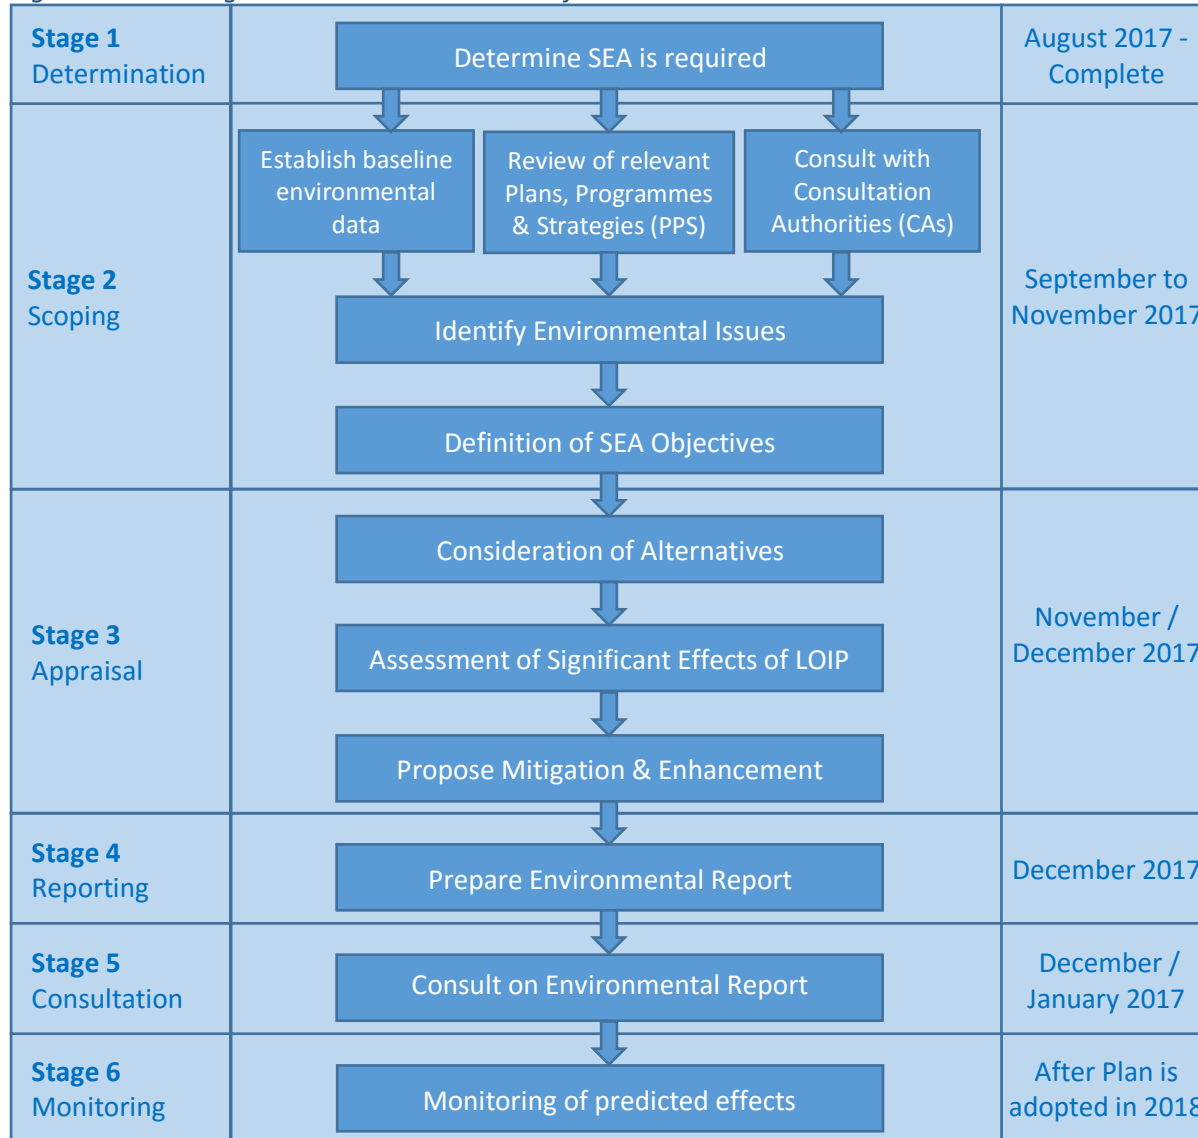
| | | |
|---|---|---|
| **Stage 1** Determination | Determine SEA is required | August 2017 - Complete |
| **Stage 2** Scoping | Establish baseline environmental data; Review of relevant Plans, Programmes & Strategies (PPS); Consult with Consultation Authorities (CAs); Identify Environmental Issues; Definition of SEA Objectives | September to November 201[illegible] |
| **Stage 3** Appraisal | Consideration of Alternatives; Assessment of Significant Effects of LOIP; Propose Mitigation & Enhancement | November / December 201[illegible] |
| **Stage 4** Reporting | Prepare Environmental Report | December 201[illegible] |
| **Stage 5** Consultation | Consult on Environmental Report | December / January 2017 |
| **Stage 6** Monitoring | Monitoring of predicted effects | After Plan is adopted in 201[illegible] |